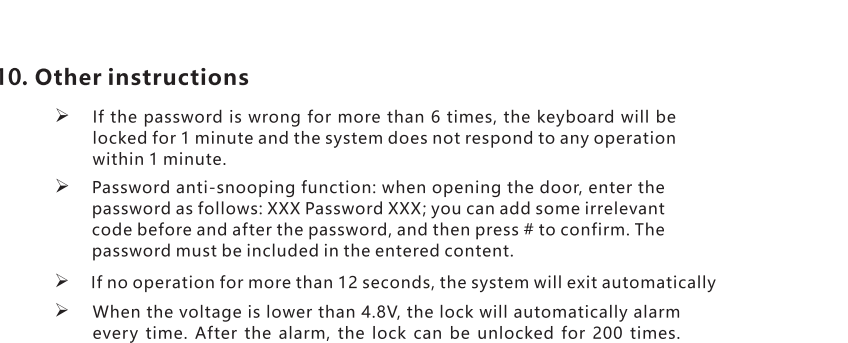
10. Other instructions

➢ If the password is wrong for more than 6 times, the keyboard will be locked for 1 minute and the system does not respond to any operation within 1 minute.

➢ Password anti-snooping function: when opening the door, enter the password as follows: XXX Password XXX; you can add some irrelevant code before and after the password, and then press # to confirm. The password must be included in the entered content.

➢ If no operation for more than 12 seconds, the system will exit automatically

➢ When the voltage is lower than 4.8V, the lock will automatically alarm every time. After the alarm, the lock can be unlocked for 200 times.